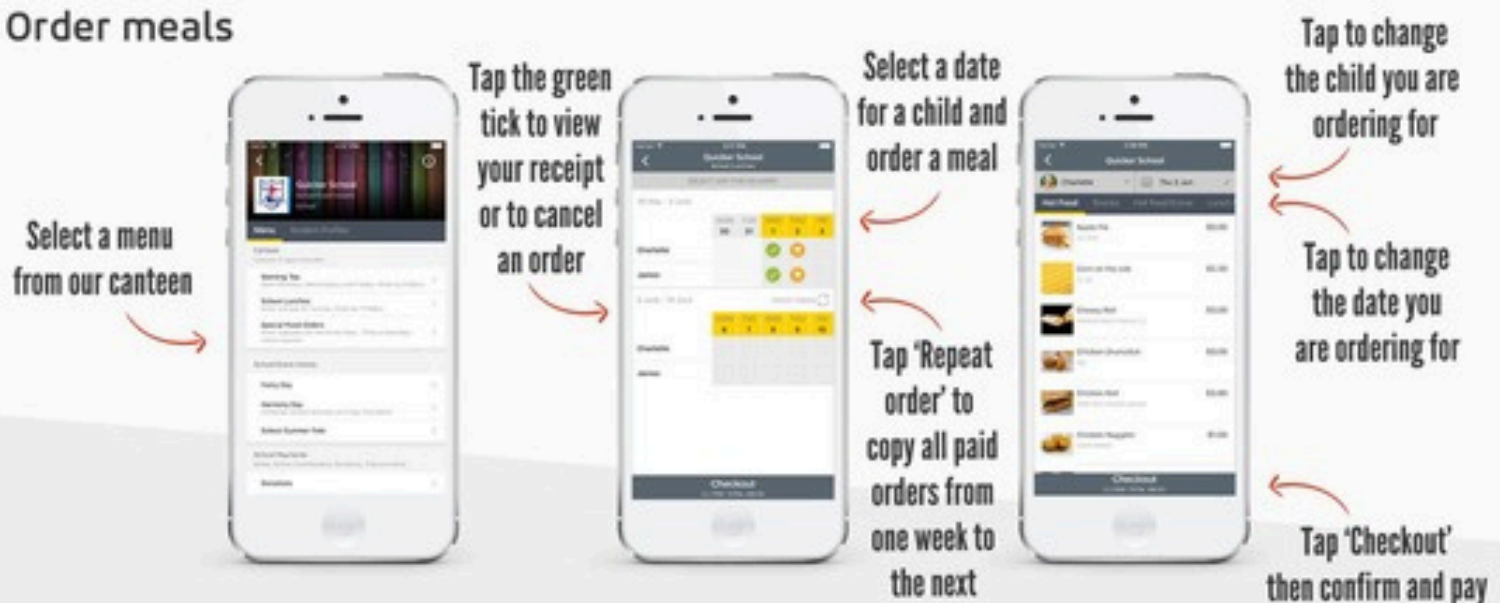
Order meals

Select a menu from our canteen

Tap the green tick to view your receipt or to cancel an order

Select a date for a child and order a meal

Tap 'Repeat order' to copy all paid orders from one week to the next

Tap to change the child you are ordering for

Tap to change the date you are ordering for

Tap 'Checkout' then confirm and pay

Quicker School

Menu

Canteen

Charlotte

James

Checkout

Quicker School

Charlotte

Checkout